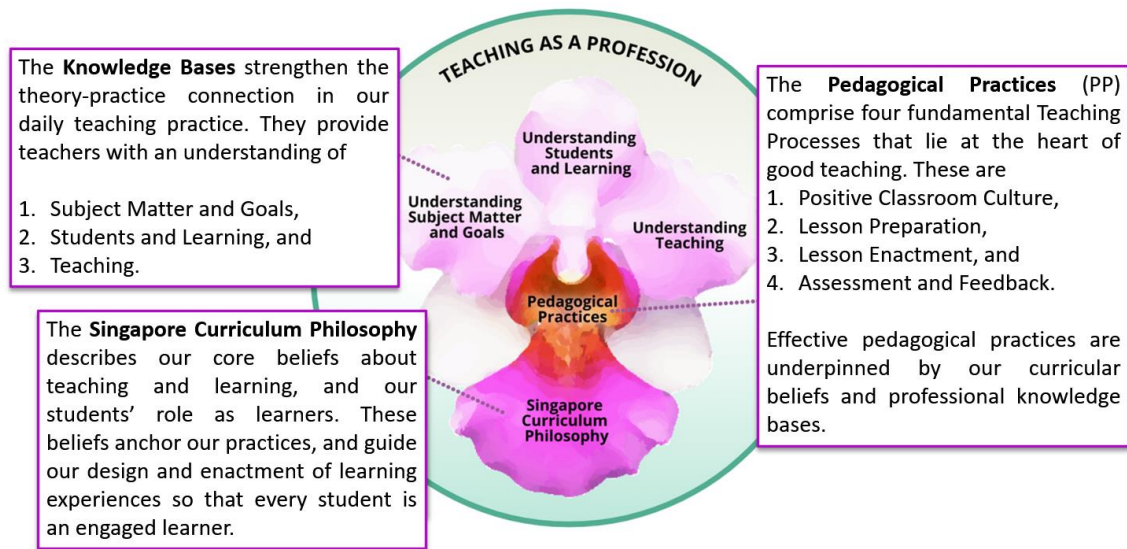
The **Knowledge Bases** strengthen the theory-practice connection in our daily teaching practice. They provide teachers with an understanding of

1. Subject Matter and Goals,
2. Students and Learning, and
3. Teaching.

The **Singapore Curriculum Philosophy** describes our core beliefs about teaching and learning, and our students' role as learners. These beliefs anchor our practices, and guide our design and enactment of learning experiences so that every student is an engaged learner.

TEACHING AS A PROFESSION

Understanding Students and Learning

Understanding Subject Matter and Goals

Understanding Teaching

Pedagogical Practices

Singapore Curriculum Philosophy

The **Pedagogical Practices** (PP) comprise four fundamental Teaching Processes that lie at the heart of good teaching. These are
1. Positive Classroom Culture,
2. Lesson Preparation,
3. Lesson Enactment, and
4. Assessment and Feedback.

Effective pedagogical practices are underpinned by our curricular beliefs and professional knowledge bases.